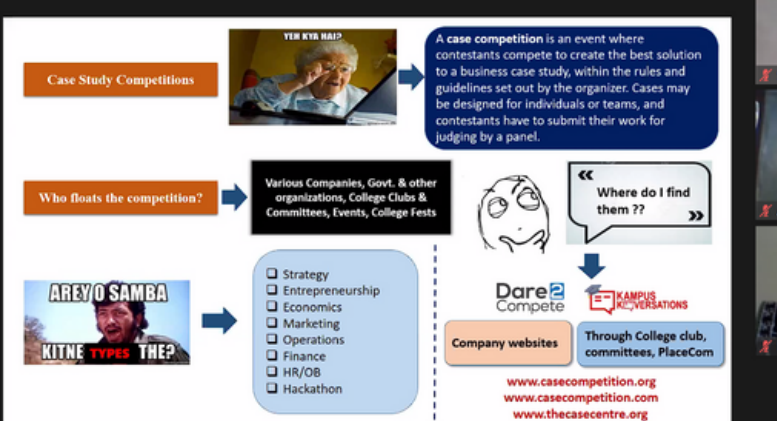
Case Study Competitions

YEH KYA HAI?

A case competition is an event where contestants compete to create the best solution to a business case study, within the rules and guidelines set out by the organizer. Cases may be designed for individuals or teams, and contestants have to submit their work for judging by a panel.

Who floats the competition?

Various Companies, Govt. & other organizations, College Clubs & Committees, Events, College Fests

« Where do I find them ?? »

AREY O SAMBA
KITNE TYPES THE?

❑ Strategy
❑ Entrepreneurship
❑ Economics
❑ Marketing
❑ Operations
❑ Finance
❑ HR/OB
❑ Hackathon

Dare2Compete

KAMPUS KONVERSATIONS

Company websites

Through College club, committees, PlaceCom

www.casecompetition.org
www.casecompetition.com
www.thecasecentre.org